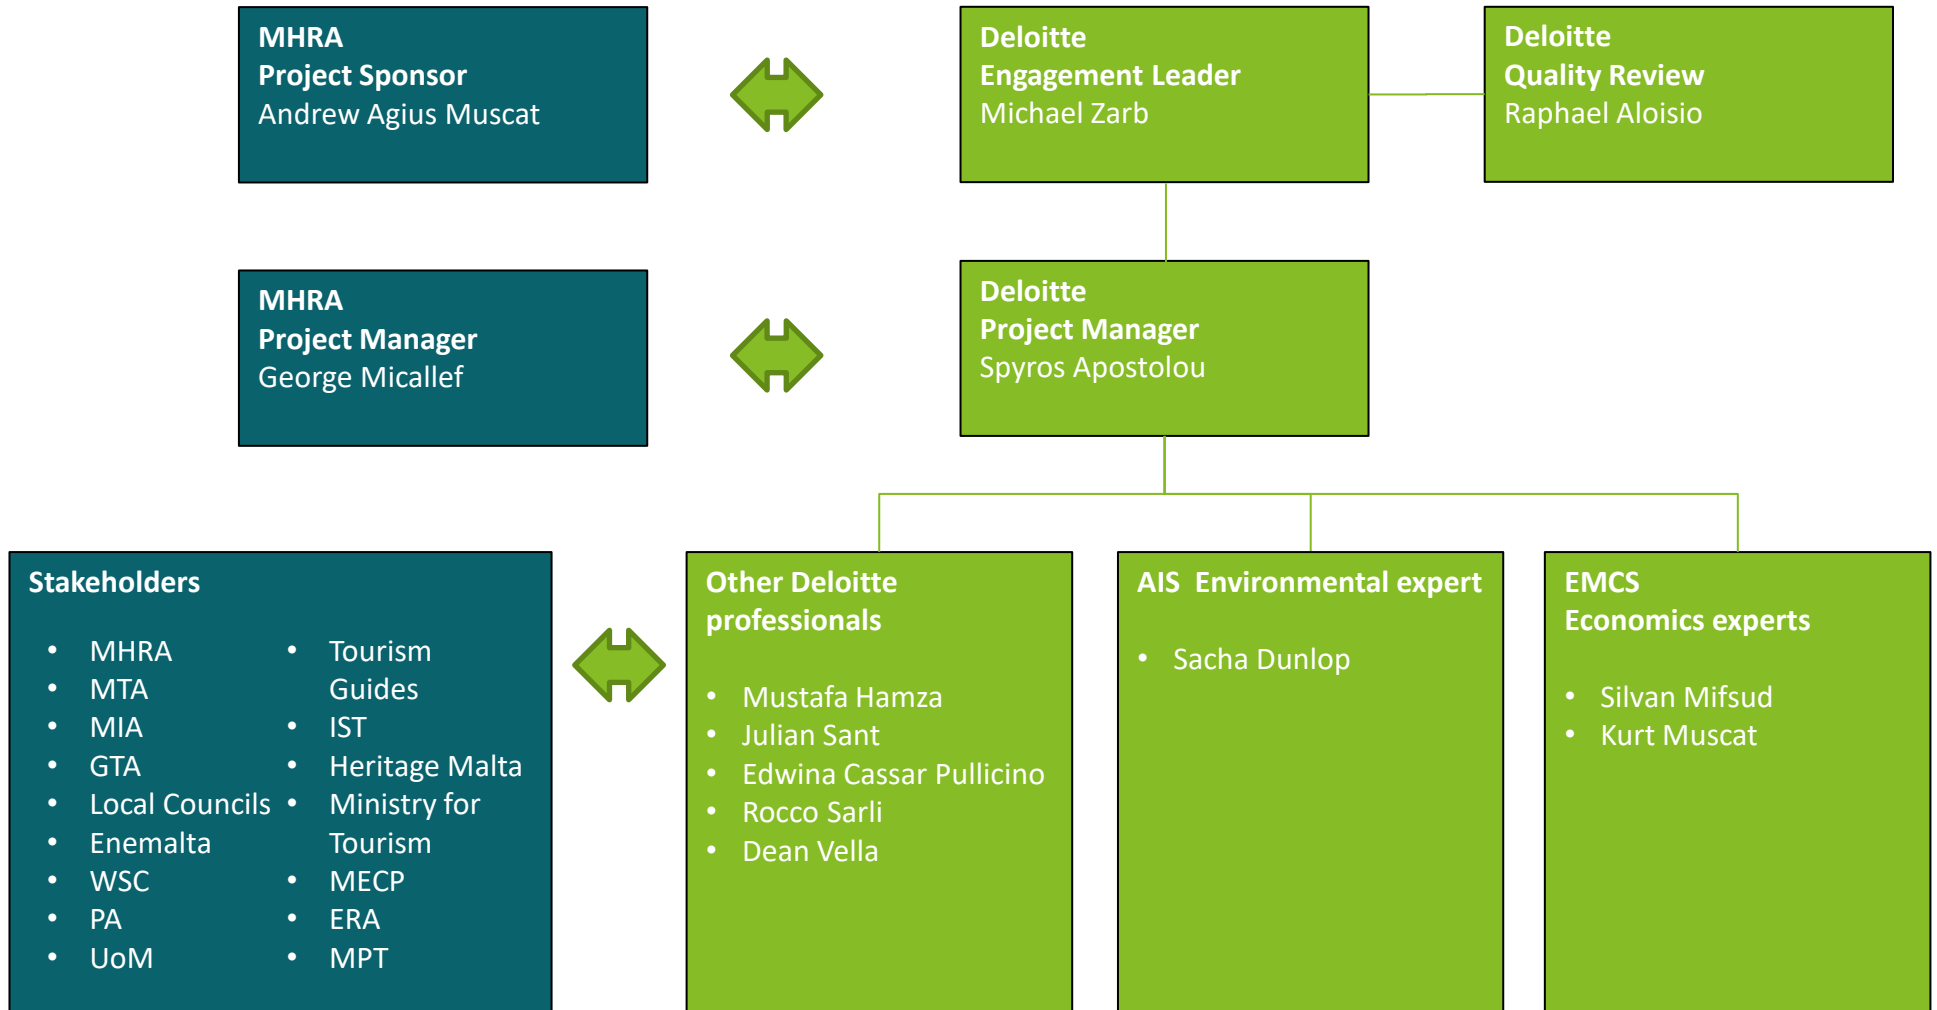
MHRA
Project Sponsor
Andrew Agius Muscat

Deloitte
Engagement Leader
Michael Zarb

Deloitte
Quality Review
Raphael Aloisio

MHRA
Project Manager
George Micallef

Deloitte
Project Manager
Spyros Apostolou

Stakeholders

- MHRA
- MTA
- MIA
- GTA
- Local Councils
- Enemalta
- WSC
- PA
- UoM

- Tourism Guides
- IST
- Heritage Malta
- Ministry for Tourism
- MECP
- ERA
- MPT

Other Deloitte professionals

- Mustafa Hamza
- Julian Sant
- Edwina Cassar Pullicino
- Rocco Sarli
- Dean Vella

AIS Environmental expert

- Sacha Dunlop

EMCS
Economics experts

- Silvan Mifsud
- Kurt Muscat